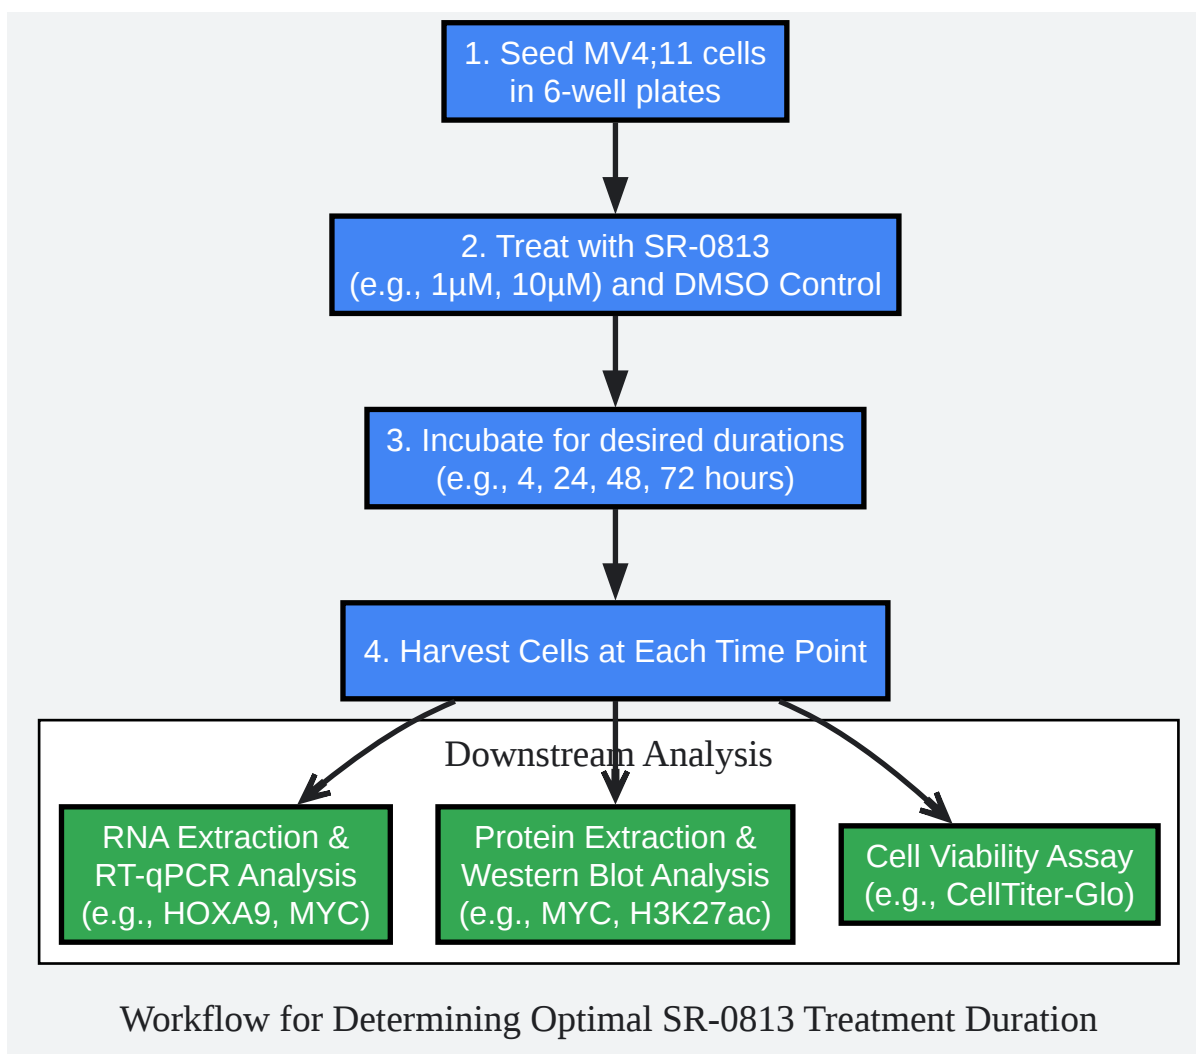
1. Seed MV4;11 cells in 6-well plates

2. Treat with SR-0813 (e.g., 1µM, 10µM) and DMSO Control

3. Incubate for desired durations (e.g., 4, 24, 48, 72 hours)

4. Harvest Cells at Each Time Point

Downstream Analysis

RNA Extraction & RT-qPCR Analysis (e.g., HOXA9, MYC)

Protein Extraction & Western Blot Analysis (e.g., MYC, H3K27ac)

Cell Viability Assay (e.g., CellTiter-Glo)

Workflow for Determining Optimal SR-0813 Treatment Duration